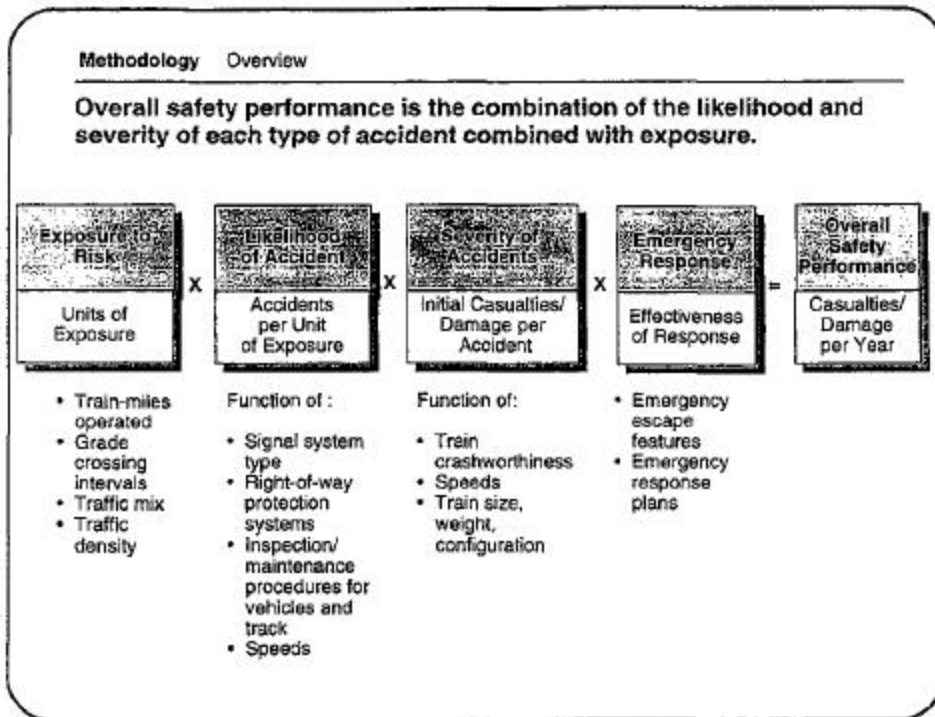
Methodology Overview

Overall safety performance is the combination of the likelihood and severity of each type of accident combined with exposure.

Exposure to Risk
Units of Exposure

X

Likelihood of Accident
Accidents per Unit of Exposure

X

Severity of Accidents
Initial Casualties/ Damage per Accident

X

Emergency Response
Effectiveness of Response

=

Overall Safety Performance
Casualties/ Damage per Year

- Train-miles operated
- Grade crossing intervals
- Traffic mix
- Traffic density

Function of :

- Signal system type
- Right-of-way protection systems
- Inspection/ maintenance procedures for vehicles and track
- Speeds

Function of:

- Train crashworthiness
- Speeds
- Train size, weight, configuration

- Emergency escape features
- Emergency response plans